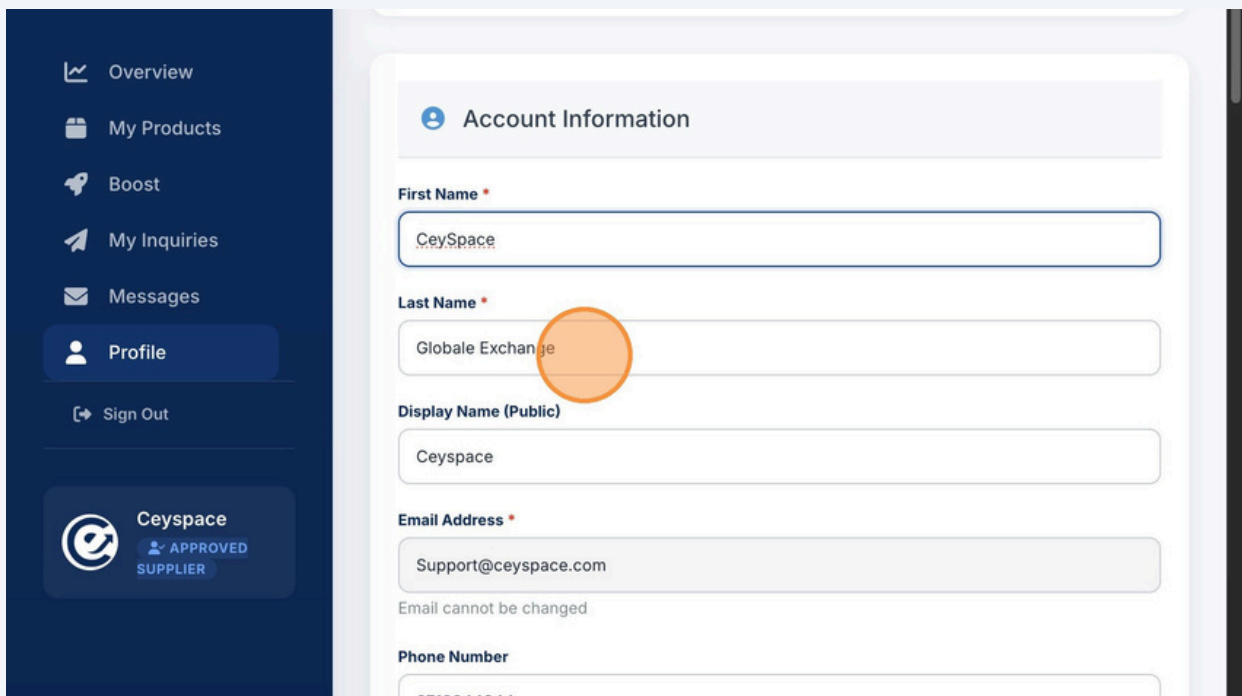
Overview
My Products
Boost
My Inquiries
Messages
Profile
Sign Out

Ceyspace
APPROVED SUPPLIER

Account Information

First Name *
CeySpace

Last Name *
Globale Exchange

Display Name (Public)
Ceyspace

Email Address *
Support@ceyspace.com
Email cannot be changed

Phone Number
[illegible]